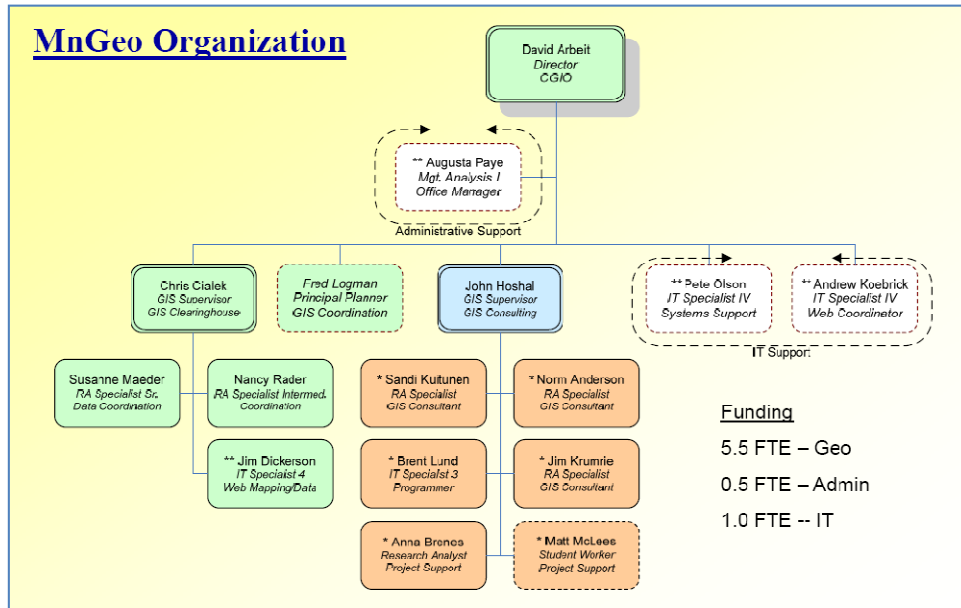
MnGeo Organization

David Arbeit
Director
CGIO

** Augusta Paye
Mgt. Analysis I
Office Manager

Administrative Support

Chris Cialek
GIS Supervisor
GIS Clearinghouse

Fred Logman
Principal Planner
GIS Coordination

John Hoshal
GIS Supervisor
GIS Consulting

** Pete Olson
IT Specialist IV
Systems Support

** Andrew Koebrick
IT Specialist IV
Web Coordinator

IT Suppor:

Susanne Maeder
RA Specialist Sr.
Data Coordination

Nancy Rader
RA Specialist Intermed.
Coordination

** Jim Dickerson
IT Specialist 4
Web Mapping/Data

* Sandi Kuitunen
RA Specialist
GIS Consultant

* Norm Anderson
RA Specialist
GIS Consultant

* Brent Lund
IT Specialist 3
Programmer

* Jim Krumrie
RA Specialist
GIS Consultant

* Anna Brenes
Research Analyst
Project Support

* Matt McLees
Student Worker
Project Support

Funding
5.5 FTE – Geo
0.5 FTE – Admin
1.0 FTE -- IT